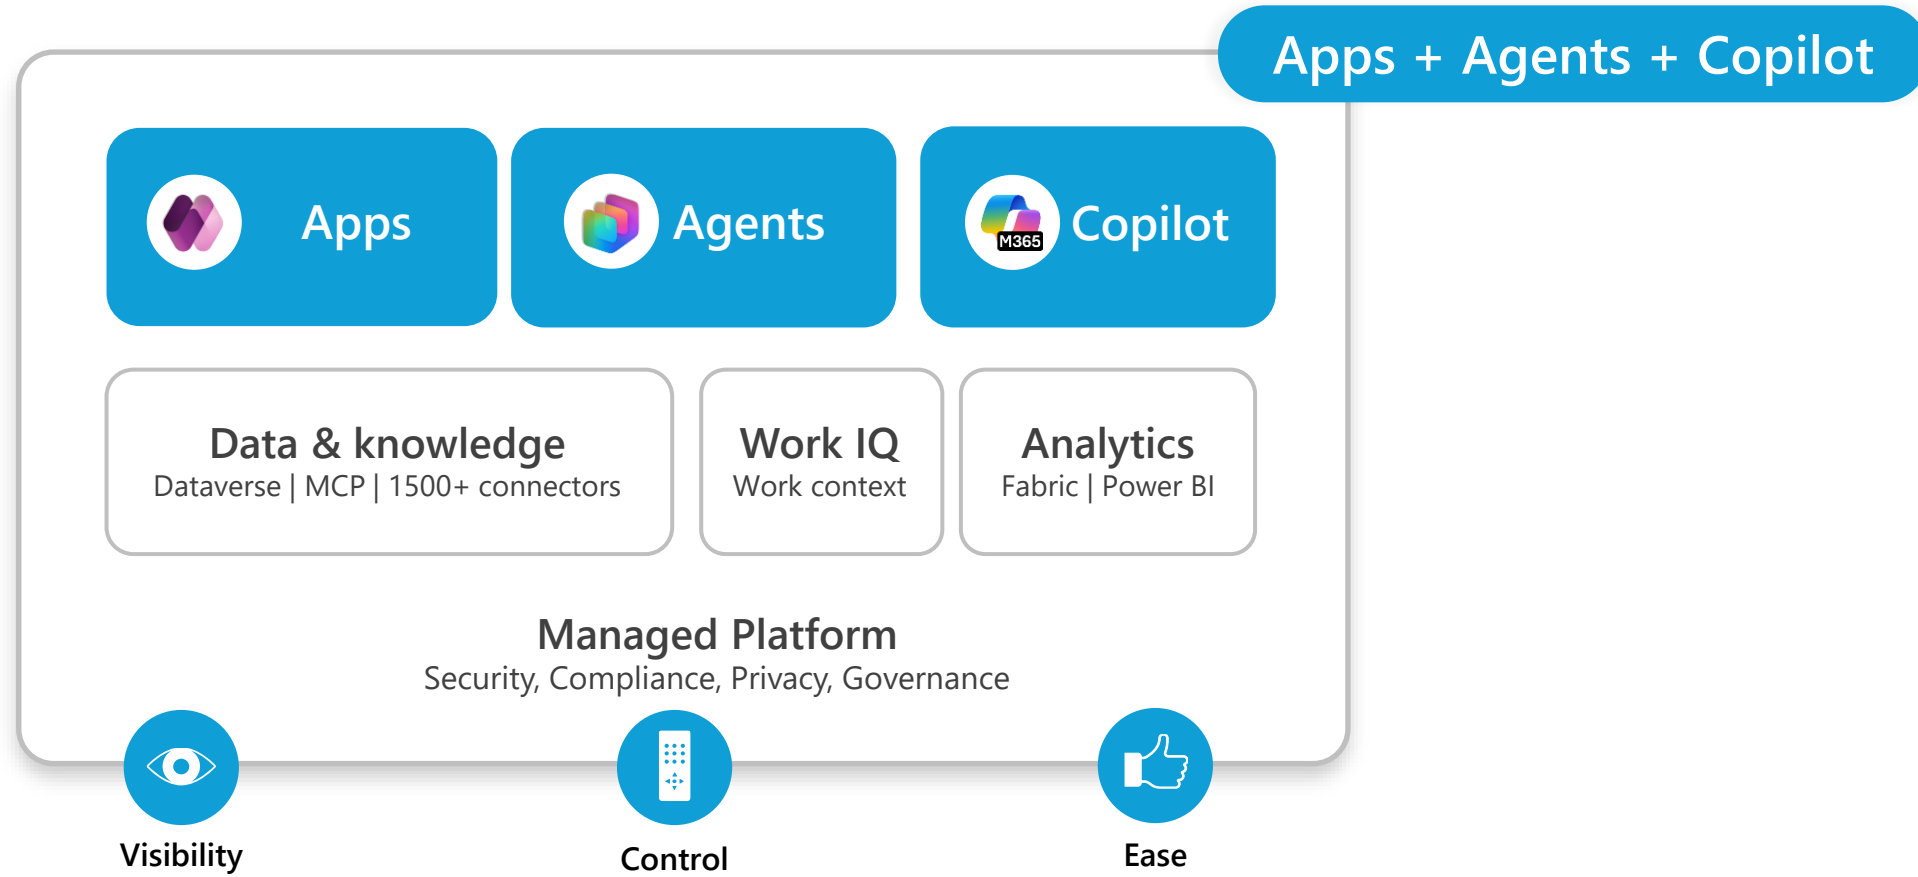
Apps + Agents + Copilot

Apps

Agents

M365

Copilot

Data & knowledge
Dataverse | MCP | 1500+ connectors

Work IQ
Work context

Analytics
Fabric | Power BI

Managed Platform
Security, Compliance, Privacy, Governance

Visibility

Control

Ease